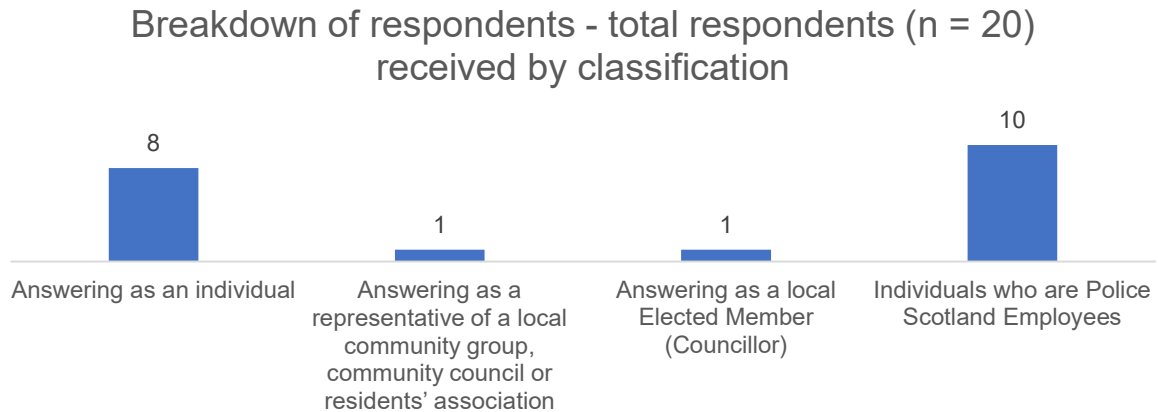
Breakdown of respondents - total respondents (n = 20) received by classification

8

1

1

10

Answering as an individual

Answering as a representative of a local community group, community council or residents' association

Answering as a local Elected Member (Councillor)

Individuals who are Police Scotland Employees